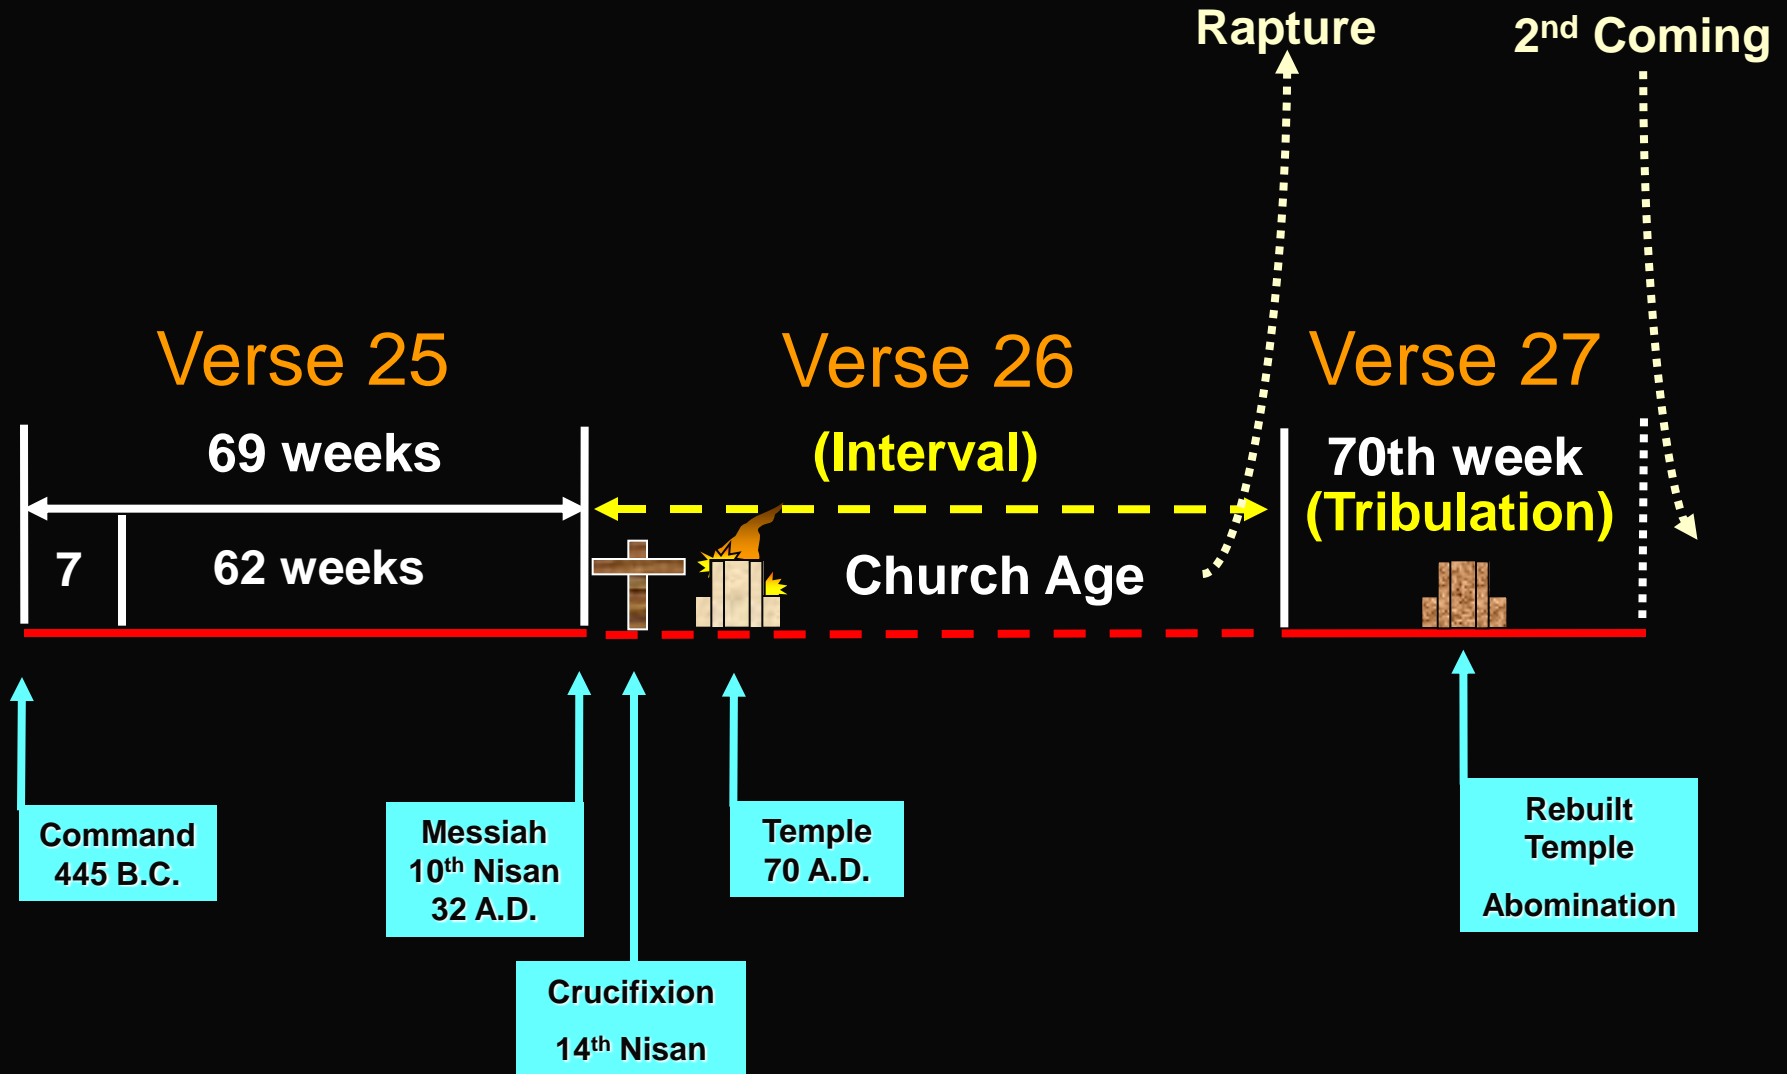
Rapture

2$^{nd}$ Coming

Verse 25

Verse 26

Verse 27

69 weeks

(Interval)

70th week
(Tribulation)

7

62 weeks

Church Age

Command
445 B.C.

Messiah
10$^{th}$ Nisan
32 A.D.

Temple
70 A.D.

Rebuilt
Temple

Abomination

Crucifixion

14$^{th}$ Nisan